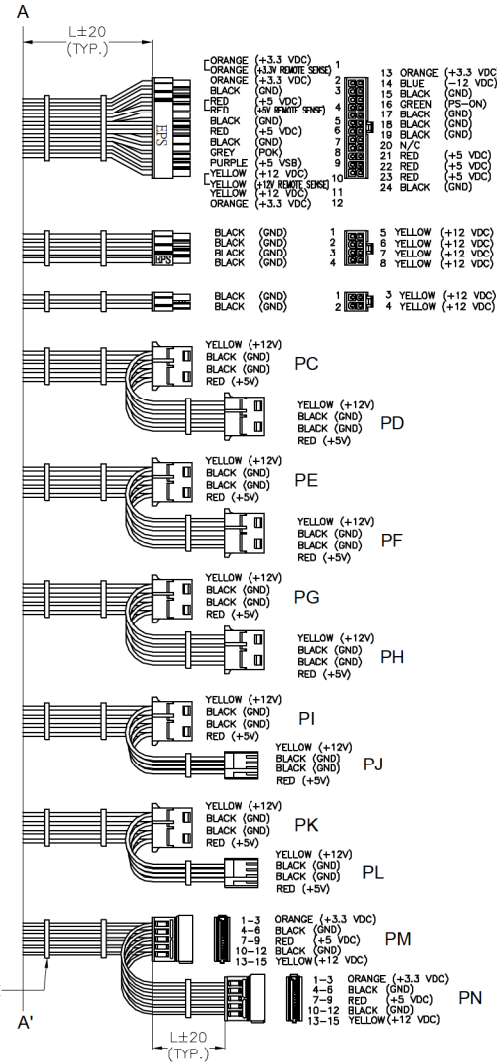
A

L±20
(TYP.)

EPS

ORANGE (+3.3 VDC) 1
ORANGE (+3.3V REMOTE SENSE)
ORANGE (+3.3 VDC) 2
BLACK (GND) 3
RED (+5 VDC)
RED (+5V REMOTE SENSE) 4
BLACK (GND) 5
RED (+5 VDC) 6
BLACK (GND) 7
GREY (POK) 8
PURPLE (+5 VSB) 9
YELLOW (+12 VDC) 10
YELLOW (+12V REMOTE SENSE)
YELLOW (+12 VDC) 11
ORANGE (+3.3 VDC) 12

13 ORANGE (+3.3 VDC)
14 BLUE (-12 VDC)
15 BLACK (GND)
16 GREEN (PS-ON)
17 BLACK (GND)
18 BLACK (GND)
19 BLACK (GND)
20 N/C
21 RED (+5 VDC)
22 RED (+5 VDC)
23 RED (+5 VDC)
24 BLACK (GND)

EPS

BLACK (GND) 1
BLACK (GND) 2
BLACK (GND) 3
BLACK (GND) 4

5 YELLOW (+12 VDC)
6 YELLOW (+12 VDC)
7 YELLOW (+12 VDC)
8 YELLOW (+12 VDC)

BLACK (GND) 1
BLACK (GND) 2

3 YELLOW (+12 VDC)
4 YELLOW (+12 VDC)

YELLOW (+12V)
BLACK (GND)
BLACK (GND)
RED (+5V)
PC

YELLOW (+12V)
BLACK (GND)
BLACK (GND)
RED (+5V)
PD

YELLOW (+12V)
BLACK (GND)
BLACK (GND)
RED (+5V)
PE

YELLOW (+12V)
BLACK (GND)
BLACK (GND)
RED (+5V)
PF

YELLOW (+12V)
BLACK (GND)
BLACK (GND)
RED (+5V)
PG

YELLOW (+12V)
BLACK (GND)
BLACK (GND)
RED (+5V)
PH

YELLOW (+12V)
BLACK (GND)
BLACK (GND)
RED (+5V)
PI

YELLOW (+12V)
BLACK (GND)
BLACK (GND)
RED (+5V)
PJ

YELLOW (+12V)
BLACK (GND)
BLACK (GND)
RED (+5V)
PK

YELLOW (+12V)
BLACK (GND)
BLACK (GND)
RED (+5V)
PL

1-3 ORANGE (+3.3 VDC)
4-6 BLACK (GND)
7-9 RED (+5 VDC)
10-12 BLACK (GND)
13-15 YELLOW (+12 VDC)
PM

1-3 ORANGE (+3.3 VDC)
4-6 BLACK (GND)
7-9 RED (+5 VDC)
10-12 BLACK (GND)
13-15 YELLOW (+12 VDC)
PN

A'

L±20
(TYP.)